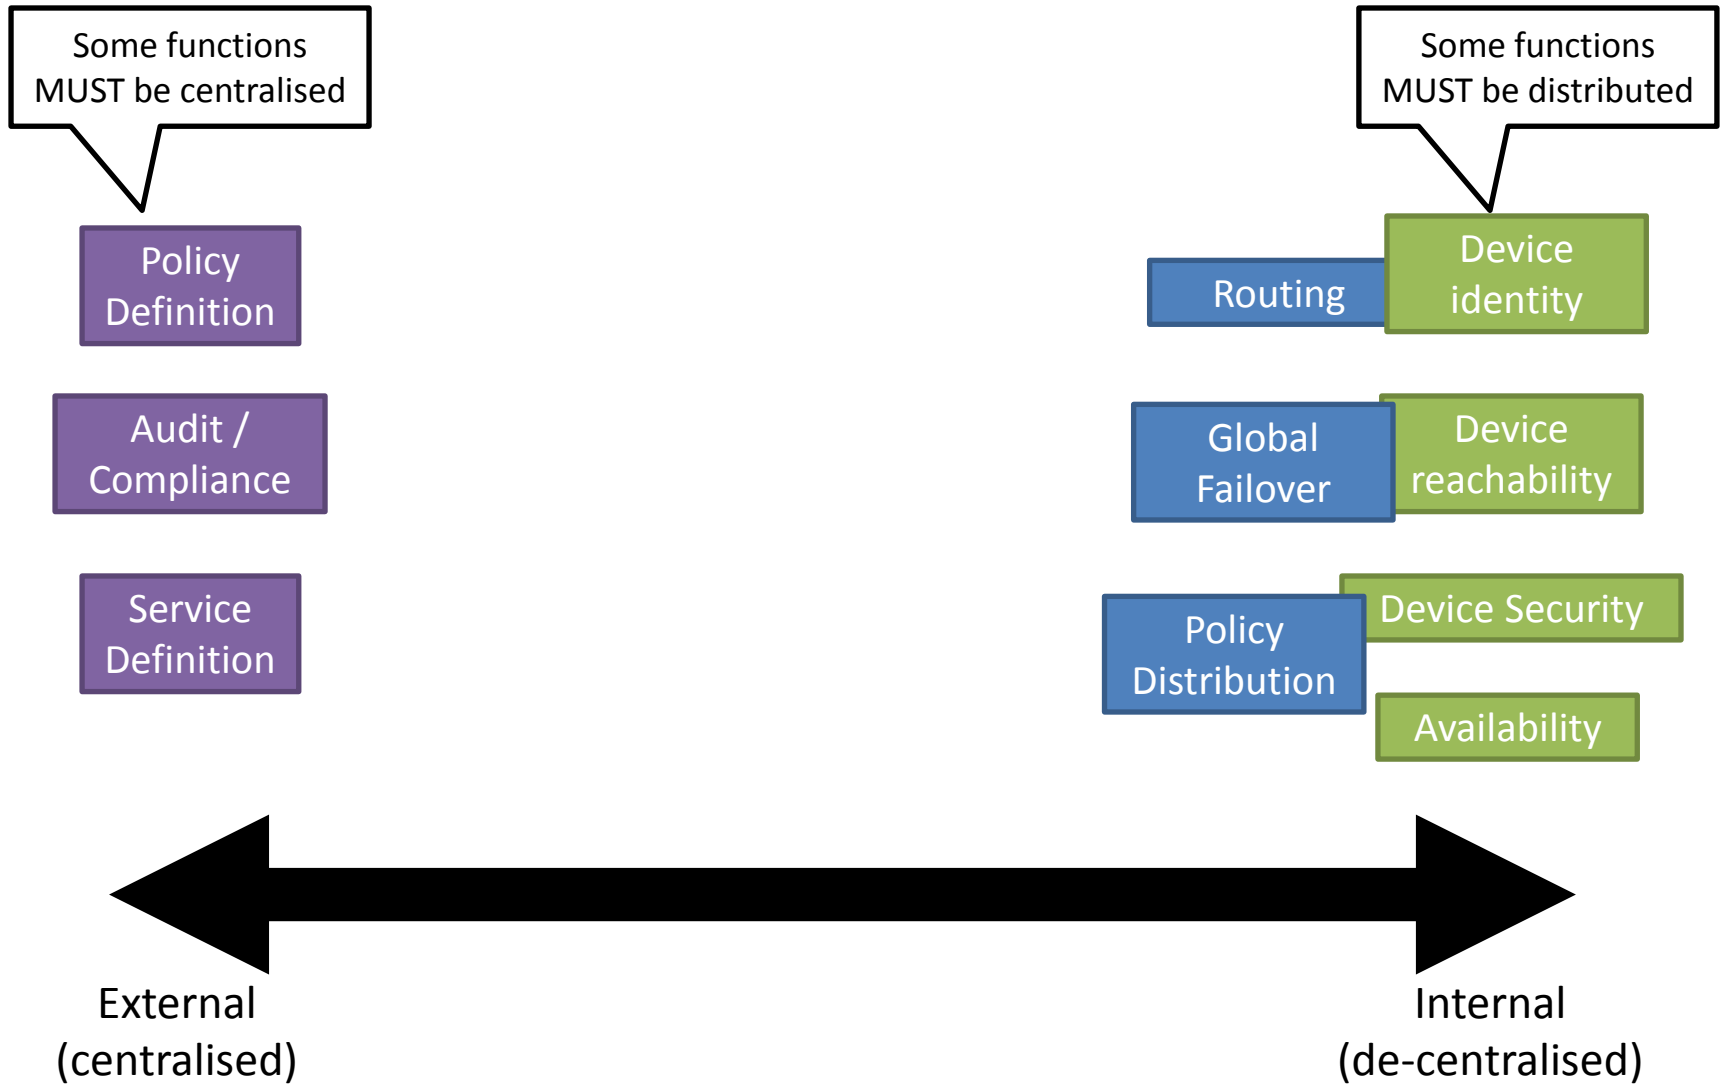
Some functions MUST be centralised

Some functions MUST be distributed

Policy Definition

Audit / Compliance

Service Definition

Routing

Device identity

Global Failover

Device reachability

Device Security

Policy Distribution

Availability

External (centralised)

Internal (de-centralised)